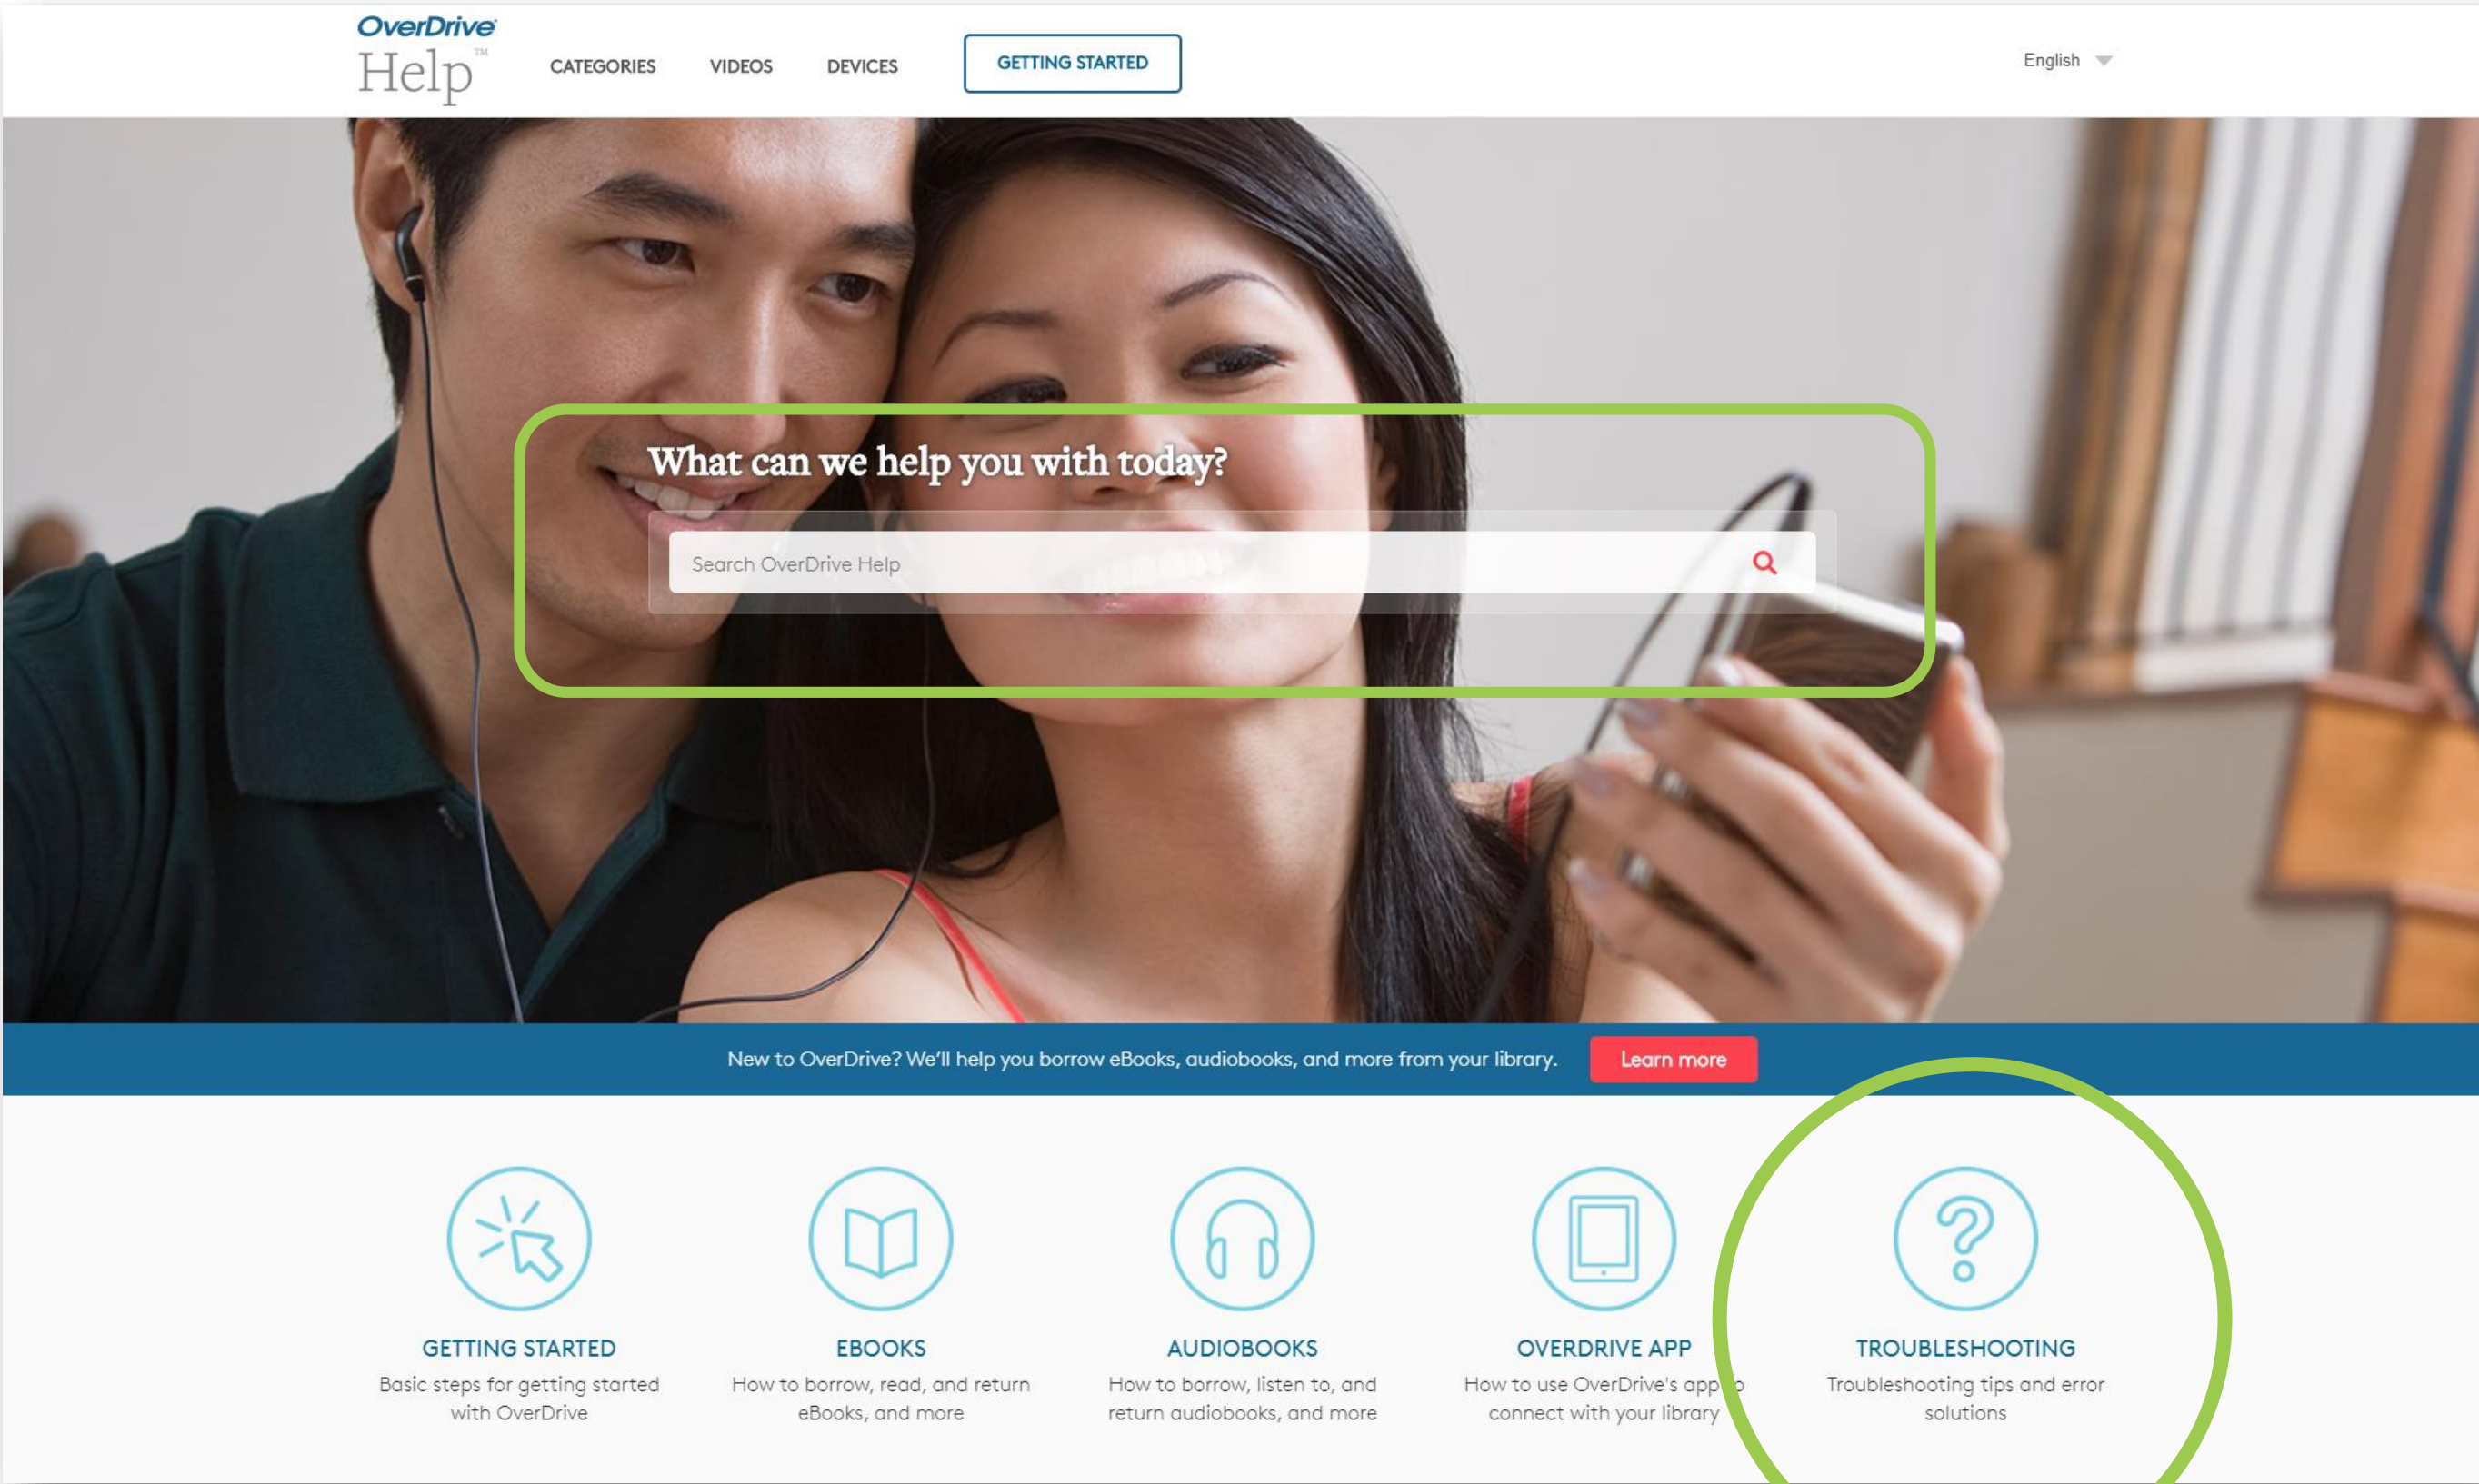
OverDrive Help™

CATEGORIES VIDEOS DEVICES GETTING STARTED

English

What can we help you with today?

Search OverDrive Help

New to OverDrive? We'll help you borrow eBooks, audiobooks, and more from your library. Learn more

GETTING STARTED
Basic steps for getting started with OverDrive

EBOOKS
How to borrow, read, and return eBooks, and more

AUDIOBOOKS
How to borrow, listen to, and return audiobooks, and more

OVERDRIVE APP
How to use OverDrive's app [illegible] connect with your library

TROUBLESHOOTING
Troubleshooting tips and error solutions